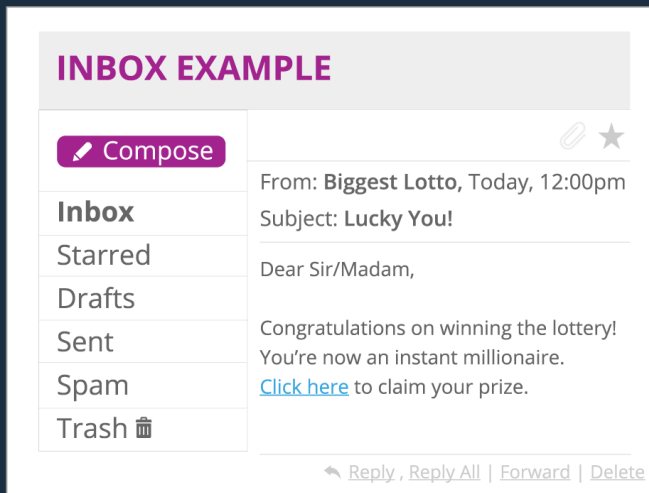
INBOX EXAMPLE

Compose

Inbox
Starred
Drafts
Sent
Spam
Trash

From: **Biggest Lotto,** Today, 12:00pm
Subject: **Lucky You!**

Dear Sir/Madam,

Congratulations on winning the lottery! You're now an instant millionaire. Click here to claim your prize.

Reply , Reply All | Forward | Delete